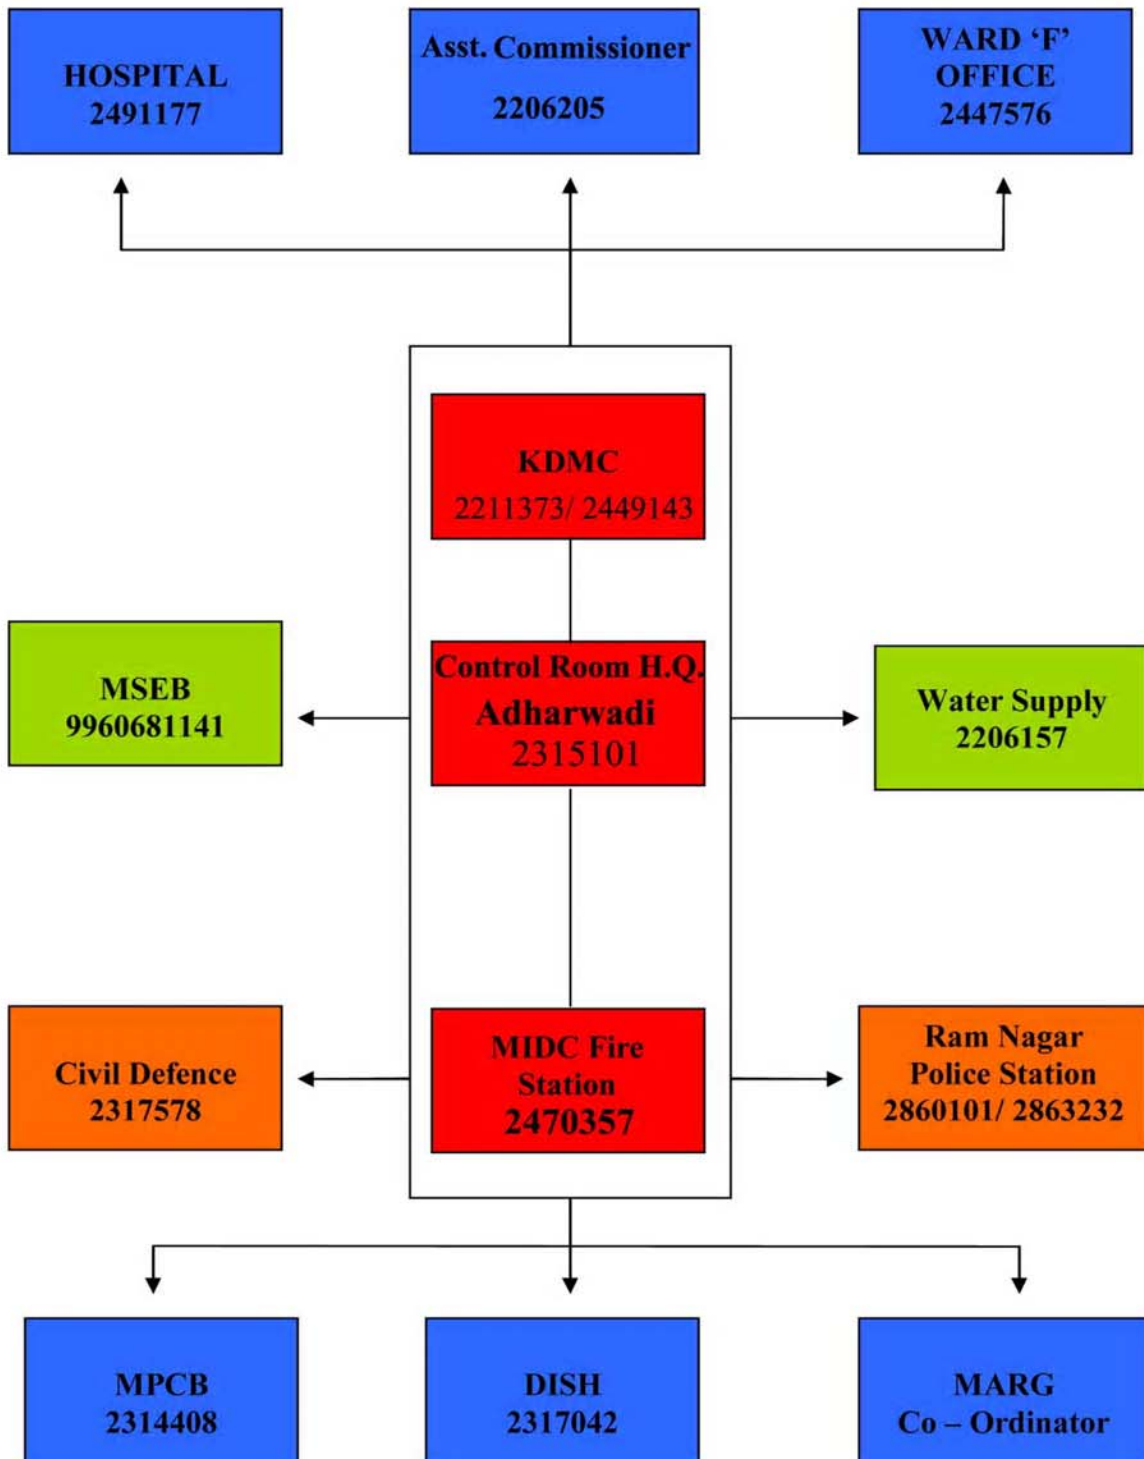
HOSPITAL
2491177

Asst. Commissioner
2206205

WARD 'F'
OFFICE
2447576

KDMC
2211373/ 2449143

MSEB
9960681141

Control Room H.Q.
Adharwadi
2315101

Water Supply
2206157

Civil Defence
2317578

MIDC Fire
Station
2470357

Ram Nagar
Police Station
2860101/ 2863232

MPCB
2314408

DISH
2317042

MARG
Co – Ordinator